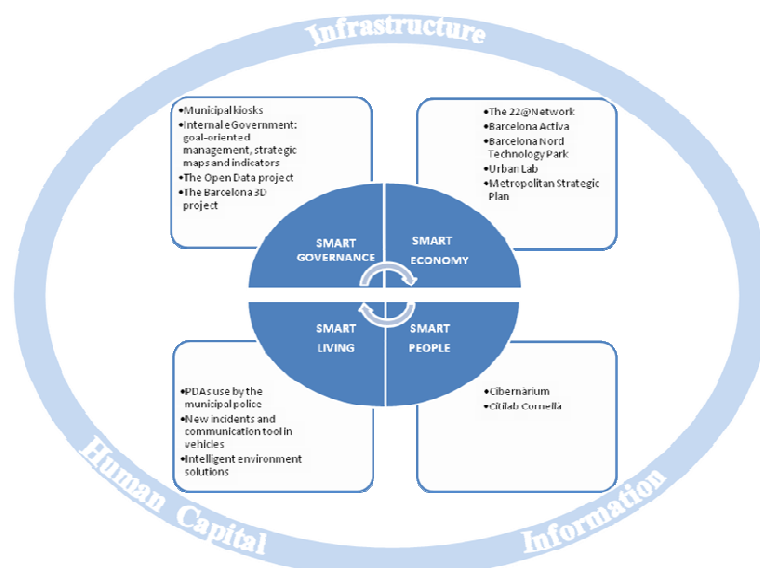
Infrastructure

•Municipal kiosks
•Internal eGovernment: goal-oriented management, strategic maps and indicators
•The Open Data project
•The Barcelona 3D project

•The 22@Network
•Barcelona Activa
•Barcelona Nord Technology Park
•Urban Lab
•Metropolitan Strategic Plan

SMART GOVERNANCE

SMART ECONOMY

SMART LIVING

SMART PEOPLE

•PDAs use by the municipal police
•New incidents and communication tool in vehicles
•Intelligent environment solutions

•Cibernarium
•Citilab Cornellà

Human Capital

Information